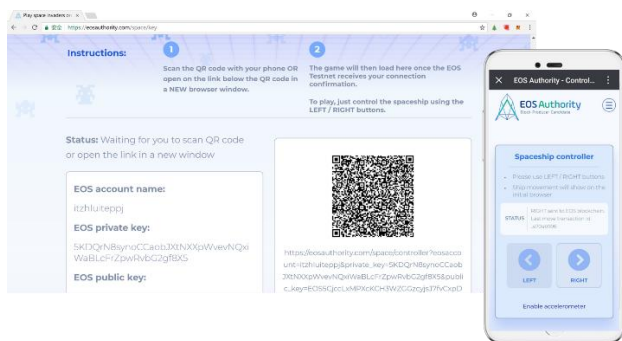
Play space invaders on ×

https://eosauthority.com/space/key

Instructions:

1

Scan the QR code with your phone OR open on the link below the QR code in a NEW browser window.

2

The game will then load here once the EOS Testnet receives your connection confirmation.

To play, just control the spaceship using the LEFT / RIGHT buttons.

Status: Waiting for you to scan QR code or open the link in a new window

EOS account name:

itzhluiteppj

EOS private key:

5KDQrN8synoCCaobJXtNXpWvevNQxiWaBLcFrZpwRvbG2gf8XS

EOS public key:

https://eosauthority.com/space/controller?eosaccount=itzhluiteppj&private_key=5KDQrN8synoCCaobJXtNXpWvevNQxiWaBLcFrZpwRvbG2gf8XS&public_key=EOS5CjccLvMPXcKCH3WZGGzcyjsJ7fvCxpD

EOS Authority - Control...

EOS Authority

Block Producer Candidate

Spaceship controller

Please use LEFT / RIGHT buttons

Ship movement will show on the initial browser

STATUS

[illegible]

LEFT

RIGHT

Enable accelerometer